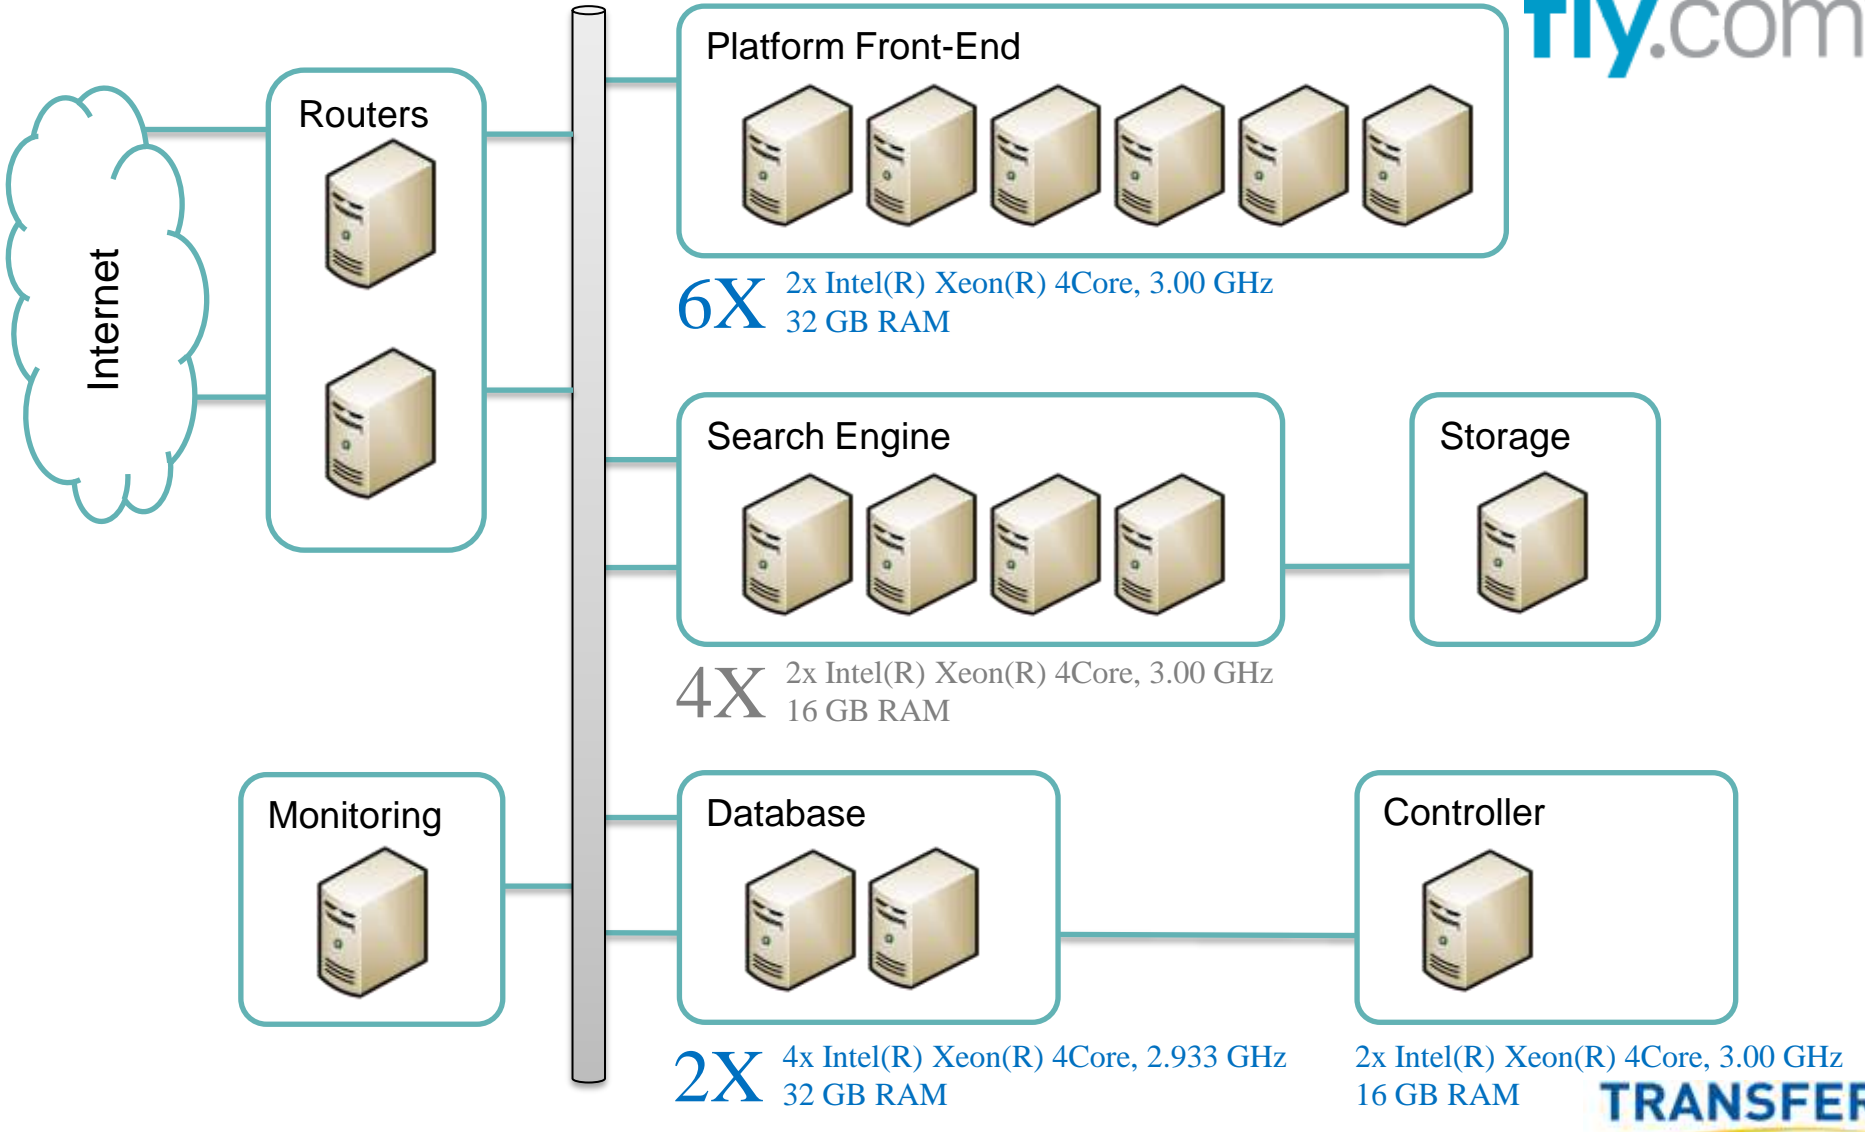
fly.com

Internet

Routers

Platform Front-End

6X 2x Intel(R) Xeon(R) 4Core, 3.00 GHz
32 GB RAM

Search Engine

Storage

4X 2x Intel(R) Xeon(R) 4Core, 3.00 GHz
16 GB RAM

Monitoring

Database

Controller

2X 4x Intel(R) Xeon(R) 4Core, 2.933 GHz
32 GB RAM

2x Intel(R) Xeon(R) 4Core, 3.00 GHz
16 GB RAM

TRANSFER